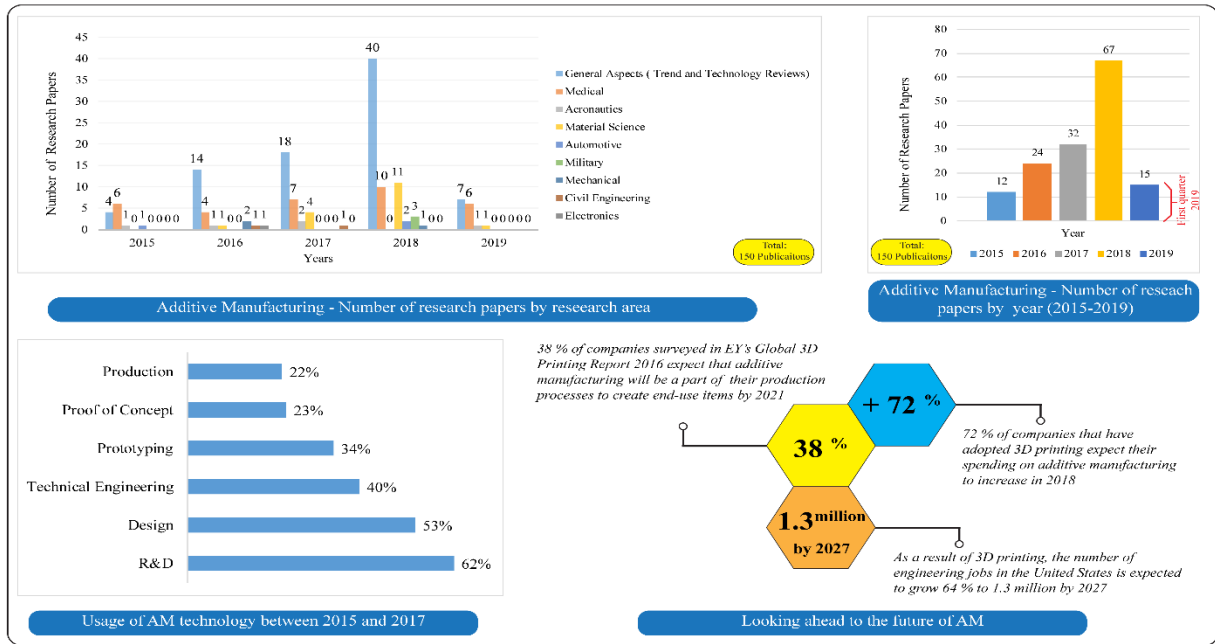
Number of Research Papers

45
40
35
30
25
20
15
10
5
0

2015: 4 6 1 0 1 0 0 0 0
2016: 14 4 1 1 0 0 2 1 1
2017: 18 7 2 4 0 0 0 1 0
2018: 40 10 0 11 2 3 1 0 0
2019: 7 6 1 1 0 0 0 0 0

Years

General Aspects ( Trend and Technology Reviews)
Medical
Acronautics
Material Science
Automotive
Military
Mechanical
Civil Engineering
Electronics

Total: 150 Publicaitons

Additive Manufacturing - Number of research papers by reseearch area

Number of Research Papers

80
70
60
50
40
30
20
10
0

12
24
32
67
15

First quarter 2019

Year

2015 2016 2017 2018 2019

Total: 150 Publicaitons

Additive Manufacturing - Number of reseach papers by year (2015-2019)

| | |
|---|---|
| Production | 22% |
| Proof of Concept | 23% |
| Prototyping | 34% |
| Technical Engineering | 40% |
| Design | 53% |
| R&D | 62% |

Usage of AM technology between 2015 and 2017

38 % of companies surveyed in EY's Global 3D Printing Report 2016 expect that additive manufacturing will be a part of their production processes to create end-use items by 2021

38 %

+ 72 %

72 % of companies that have adopted 3D printing expect their spending on additive manufacturing to increase in 2018

1.3 million by 2027

As a result of 3D printing, the number of engineering jobs in the United States is expected to grow 64 % to 1.3 million by 2027

Looking ahead to the future of AM